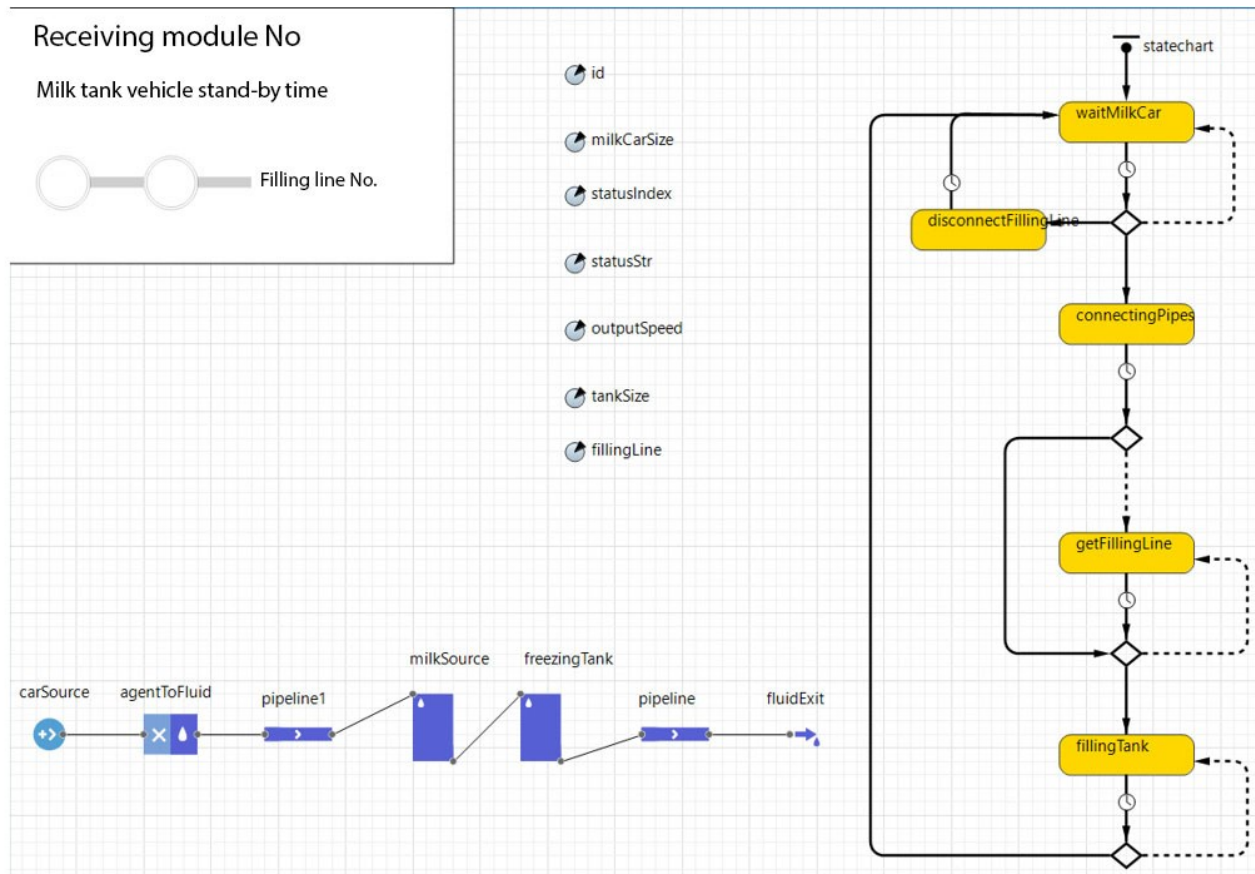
Receiving module No

Milk tank vehicle stand-by time

Filling line No.

id

milkCarSize

statusIndex

statusStr

outputSpeed

tankSize

fillingLine

statechart

waitMilkCar

disconnectFillingLine

connectingPipes

getFillingLine

fillingTank

carSource

agentToFluid

pipeline1

milkSource

freezingTank

pipeline

fluidExit